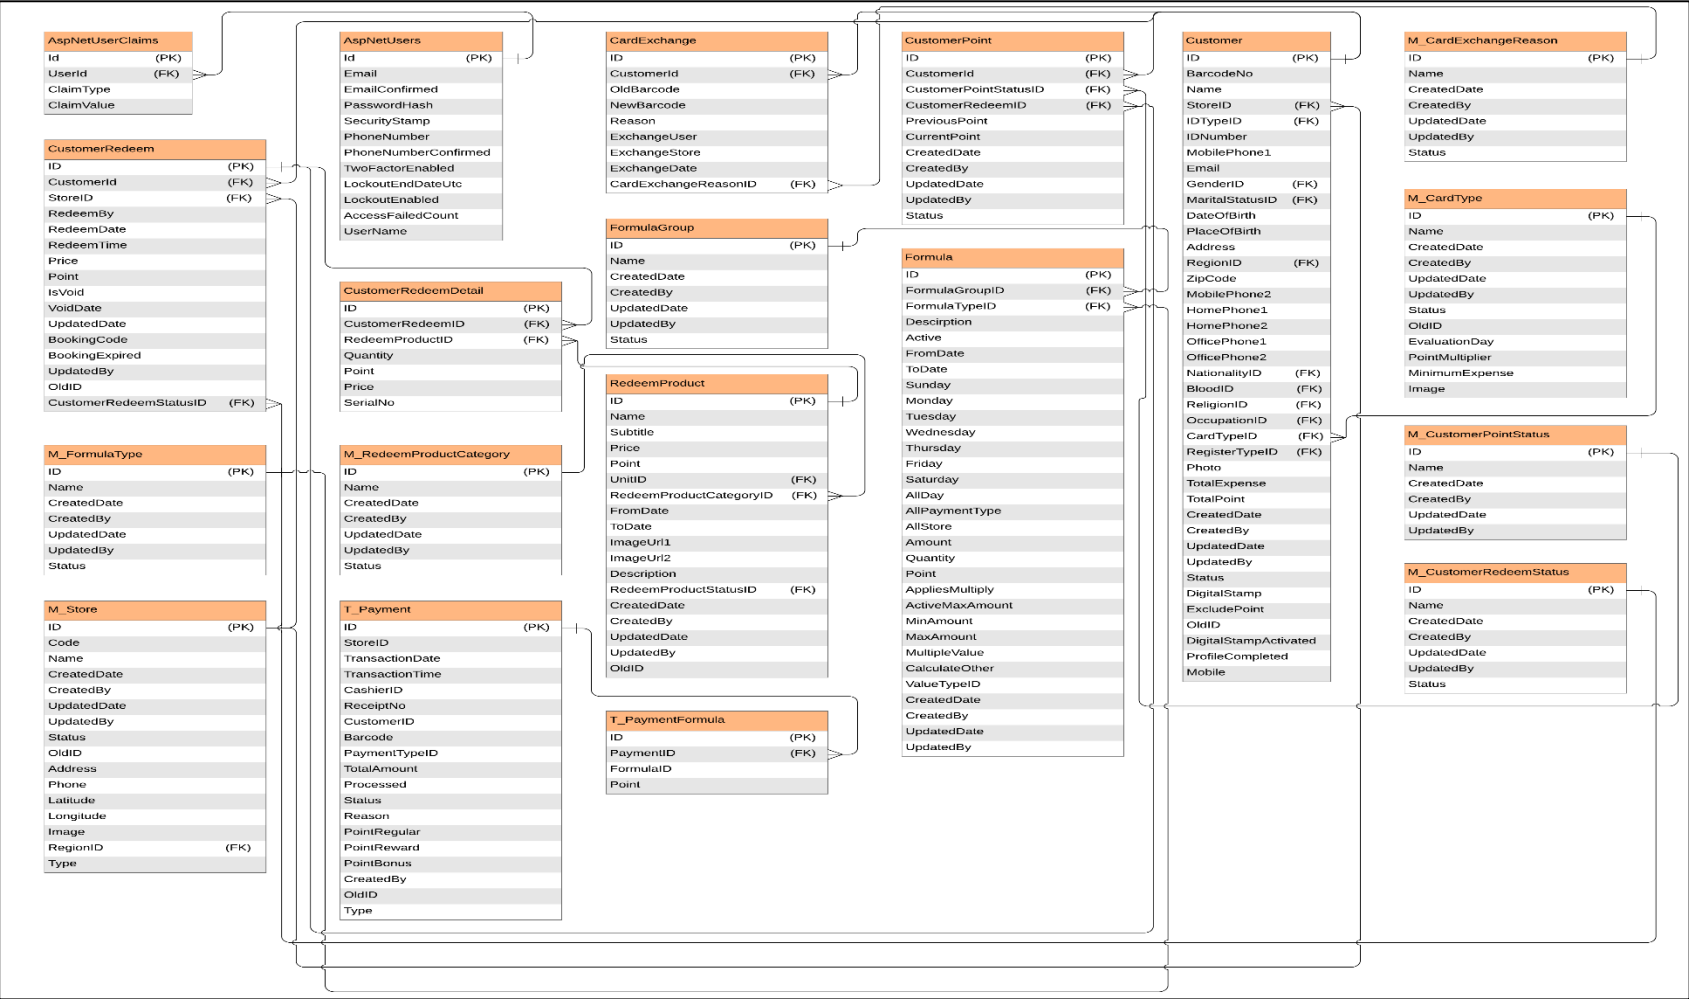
AspNetUserClaims
Id (PK)
UserId (FK)
ClaimType
ClaimValue

CustomerRedeem
ID (PK)
CustomerId (FK)
StoreID (FK)
RedeemBy
RedeemDate
RedeemTime
Price
Point
IsVoid
VoidDate
UpdatedDate
BookingCode
BookingExpired
UpdatedBy
OldID
CustomerRedeemStatusID (FK)

M_FormulaType
ID (PK)
Name
CreatedDate
CreatedBy
UpdatedDate
UpdatedBy
Status

M_Store
ID (PK)
Code
Name
CreatedDate
CreatedBy
UpdatedDate
UpdatedBy
Status
OldID
Address
Phone
Latitude
Longitude
Image
RegionID (FK)
Type

AspNetUsers
Id (PK)
Email
EmailConfirmed
PasswordHash
SecurityStamp
PhoneNumber
PhoneNumberConfirmed
TwoFactorEnabled
LockoutEndDateUtc
LockoutEnabled
AccessFailedCount
UserName

CustomerRedeemDetail
ID (PK)
CustomerRedeemID (FK)
RedeemProductID (FK)
Quantity
Point
Price
SerialNo

M_RedeemProductCategory
ID (PK)
Name
CreatedDate
CreatedBy
UpdatedDate
UpdatedBy
Status

T_Payment
ID (PK)
StoreID
TransactionDate
TransactionTime
CashierID
ReceiptNo
CustomerID
Barcode
PaymentTypeID
TotalAmount
Processed
Status
Reason
PointRegular
PointReward
PointBonus
CreatedBy
OldID
Type

CardExchange
ID (PK)
CustomerId (FK)
OldBarcode
NewBarcode
Reason
ExchangeUser
ExchangeStore
ExchangeDate
CardExchangeReasonID (FK)

FormulaGroup
ID (PK)
Name
CreatedDate
CreatedBy
UpdatedDate
UpdatedBy
Status

RedeemProduct
ID (PK)
Name
Subtitle
Price
Point
UnitID (FK)
RedeemProductCategoryID (FK)
FromDate
ToDate
ImageUrl1
ImageUrl2
Description
RedeemProductStatusID (FK)
CreatedDate
CreatedBy
UpdatedDate
UpdatedBy
OldID

T_PaymentFormula
ID (PK)
PaymentID (FK)
FormulaID
Point

CustomerPoint
ID (PK)
CustomerId (FK)
CustomerPointStatusID (FK)
CustomerRedeemID (FK)
PreviousPoint
CurrentPoint
CreatedDate
CreatedBy
UpdatedDate
UpdatedBy
Status

Formula
ID (PK)
FormulaGroupID (FK)
FormulaTypeID (FK)
Descirption
Active
FromDate
ToDate
Sunday
Monday
Tuesday
Wednesday
Thursday
Friday
Saturday
AllDay
AllPaymentType
AllStore
Amount
Quantity
Point
AppliesMultiply
ActiveMaxAmount
MinAmount
MaxAmount
MultipleValue
CalculateOther
ValueTypeID
CreatedDate
CreatedBy
UpdatedDate
UpdatedBy

Customer
ID (PK)
BarcodeNo
Name
StoreID (FK)
IDTypeID (FK)
IDNumber
MobilePhone1
Email
GenderID (FK)
MaritalStatusID (FK)
DateOfBirth
PlaceOfBirth
Address
RegionID (FK)
ZipCode
MobilePhone2
HomePhone1
HomePhone2
OfficePhone1
OfficePhone2
NationalityID (FK)
BloodID (FK)
ReligionID (FK)
OccupationID (FK)
CardTypeID (FK)
RegisterTypeID (FK)
Photo
TotalExpense
TotalPoint
CreatedDate
CreatedBy
UpdatedDate
UpdatedBy
Status
DigitalStamp
ExcludePoint
OldID
DigitalStampActivated
ProfileCompleted
Mobile

M_CardExchangeReason
ID (PK)
Name
CreatedDate
CreatedBy
UpdatedDate
UpdatedBy
Status

M_CardType
ID (PK)
Name
CreatedDate
CreatedBy
UpdatedDate
UpdatedBy
Status
OldID
EvaluationDay
PointMultiplier
MinimumExpense
Image

M_CustomerPointStatus
ID (PK)
Name
CreatedDate
CreatedBy
UpdatedDate
UpdatedBy

M_CustomerRedeemStatus
ID (PK)
Name
CreatedDate
CreatedBy
UpdatedDate
UpdatedBy
Status